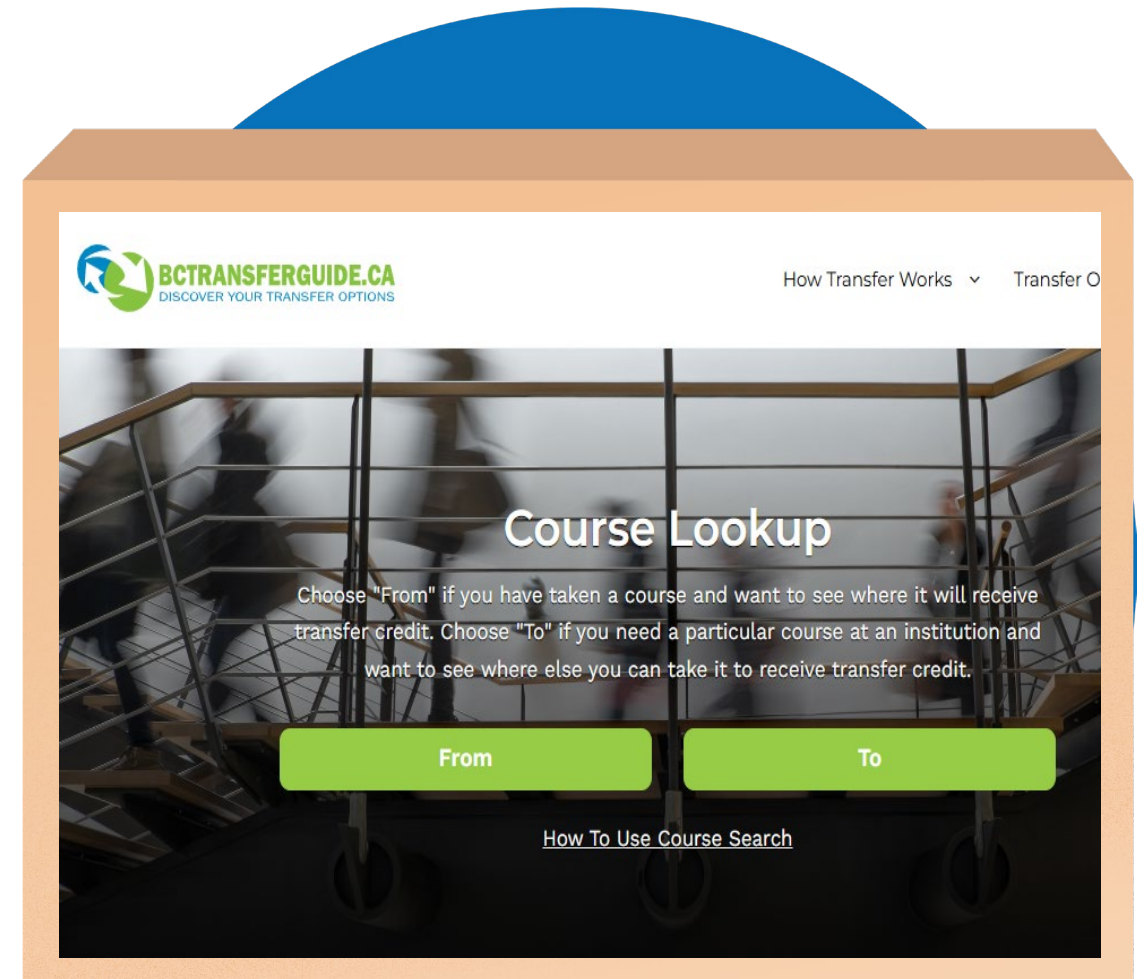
BCTRANSFERGUIDE.CA
DISCOVER YOUR TRANSFER OPTIONS

How Transfer Works ⌄ Transfer O

Course Lookup

Choose "From" if you have taken a course and want to see where it will receive transfer credit. Choose "To" if you need a particular course at an institution and want to see where else you can take it to receive transfer credit.

From

To

How To Use Course Search